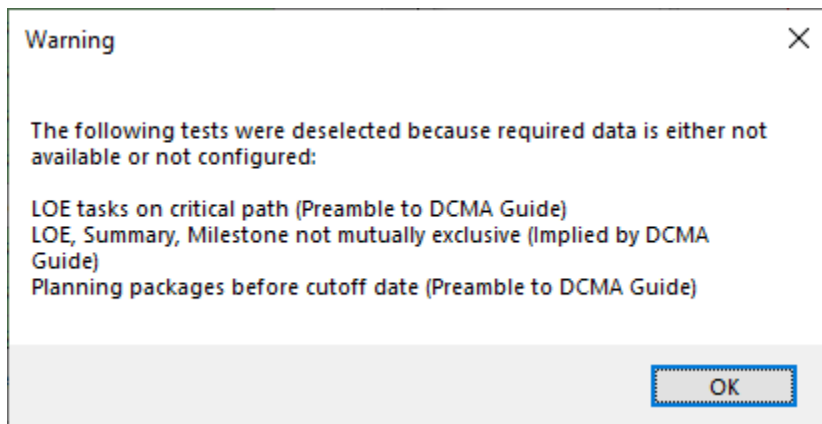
Warning

×

The following tests were deselected because required data is either not available or not configured:

LOE tasks on critical path (Preamble to DCMA Guide)
LOE, Summary, Milestone not mutually exclusive (Implied by DCMA Guide)
Planning packages before cutoff date (Preamble to DCMA Guide)

OK